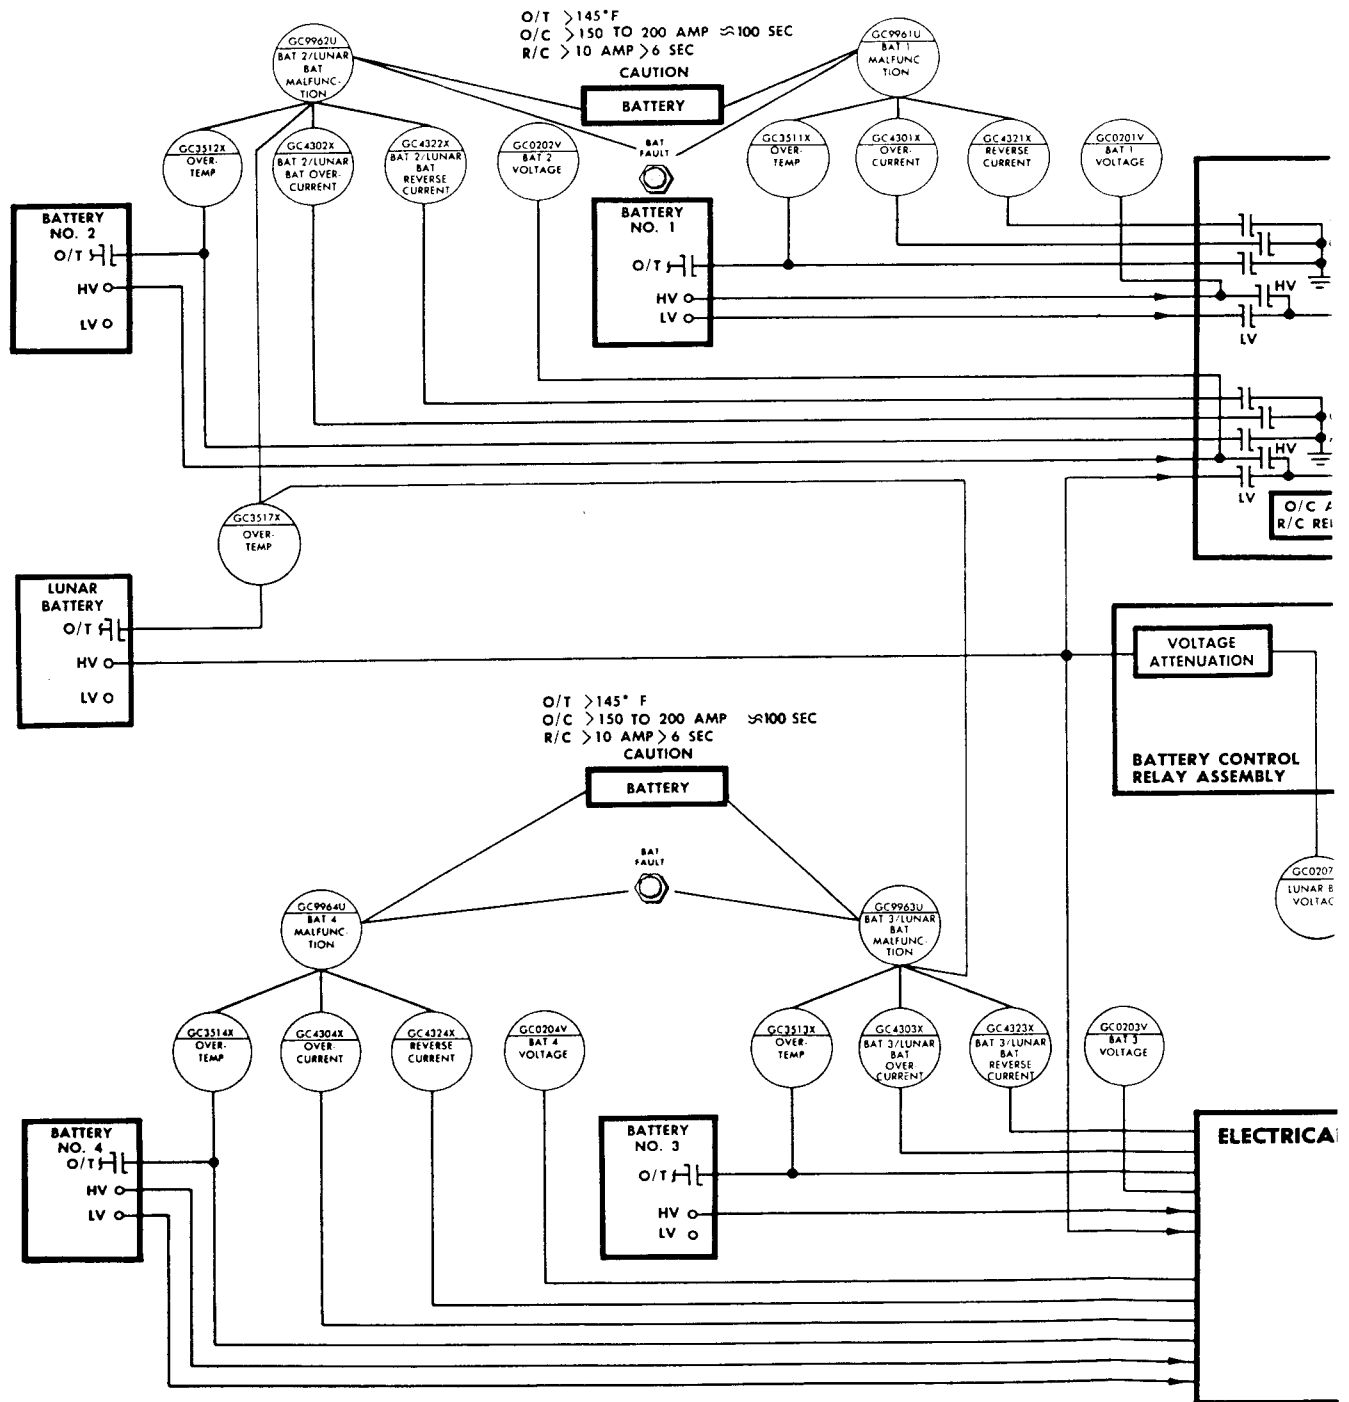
O/T >145°F
O/C >150 TO 200 AMP ≈100 SEC
R/C >10 AMP >6 SEC
CAUTION

BATTERY

GC9962U
BAT 2/LUNAR BAT MALFUNCTION

GC9961U
BAT 1 MALFUNCTION

BAT FAULT

GC3512X
OVER-TEMP

GC4302X
BAT 2/LUNAR BAT OVER-CURRENT

GC4322X
BAT 2/LUNAR BAT REVERSE CURRENT

GC0202V
BAT 2 VOLTAGE

GC3511X
OVER-TEMP

GC4301X
OVER-CURRENT

GC4321X
REVERSE CURRENT

GC0201V
BAT 1 VOLTAGE

BATTERY NO. 2
O/T
HV
LV

BATTERY NO. 1
O/T
HV
LV

HV
LV
HV
LV

O/C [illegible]
R/C RE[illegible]

GC3517X
OVER-TEMP

LUNAR BATTERY
O/T
HV
LV

VOLTAGE ATTENUATION

BATTERY CONTROL RELAY ASSEMBLY

O/T >145° F
O/C >150 TO 200 AMP ≈100 SEC
R/C >10 AMP >6 SEC
CAUTION

BATTERY

BAT FAULT

GC0207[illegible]
LUNAR B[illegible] VOLTAG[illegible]

GC9964U
BAT 4 MALFUNCTION

GC9963U
BAT 3/LUNAR BAT MALFUNCTION

GC3514X
OVER-TEMP

GC4304X
OVER CURRENT

GC4324X
REVERSE CURRENT

GC0204V
BAT 4 VOLTAGE

GC3513X
OVER-TEMP

GC4303X
BAT 3/LUNAR BAT OVER CURRENT

GC4323X
BAT 3/LUNAR BAT REVERSE CURRENT

GC0203V
BAT 3 VOLTAGE

BATTERY NO. 4
O/T
HV
LV

BATTERY NO. 3
O/T
HV
LV

ELECTRICA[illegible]